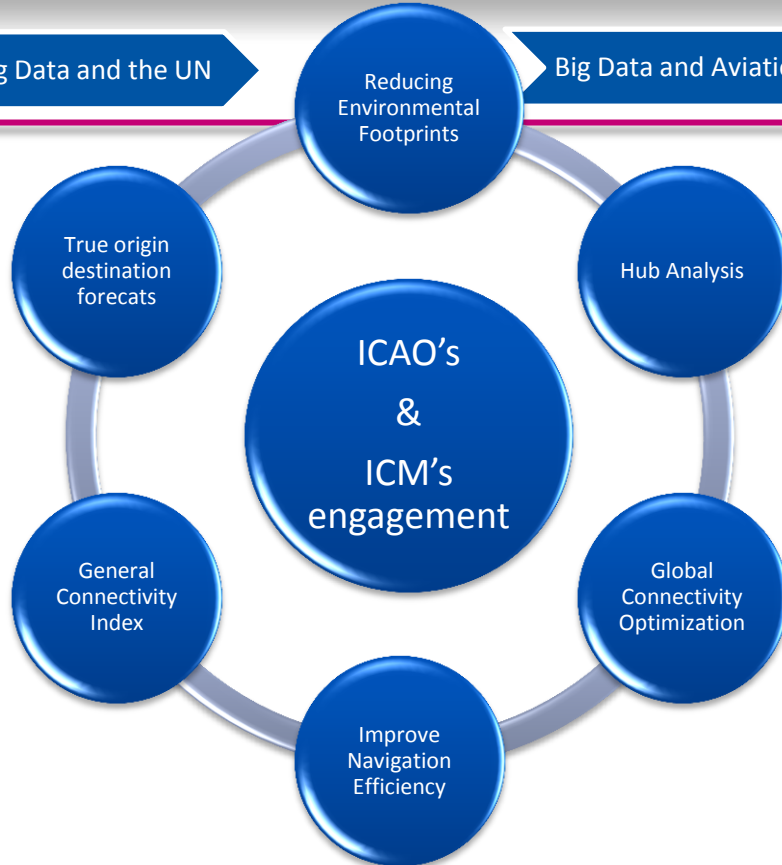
g Data and the UN

Big Data and Aviati

Reducing Environmental Footprints

Hub Analysis

Global Connectivity Optimization

Improve Navigation Efficiency

General Connectivity Index

True origin destination forecats

ICAO's
&
ICM's engagement